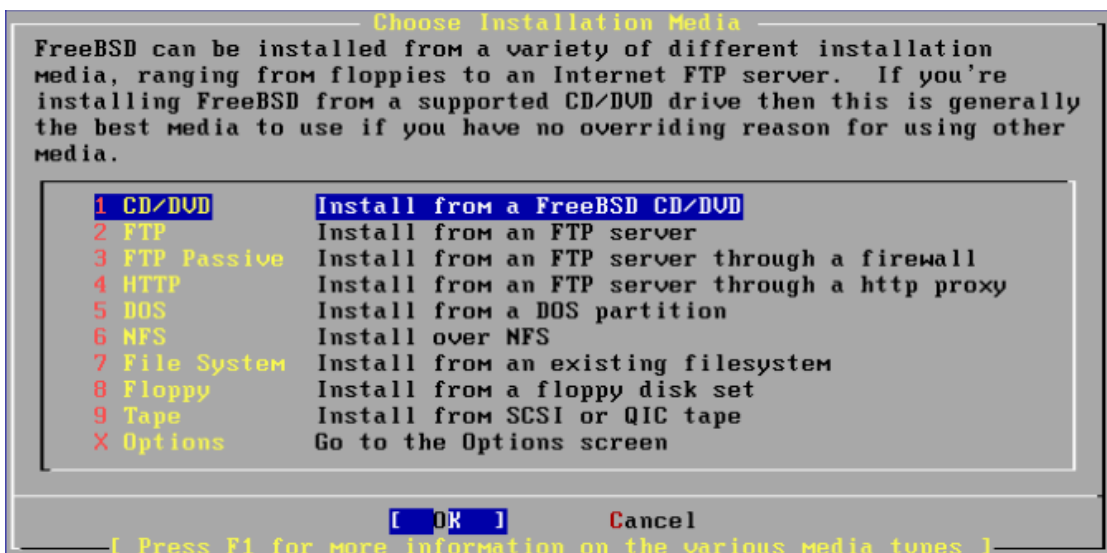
Choose Installation Media

FreeBSD can be installed from a variety of different installation media, ranging from floppies to an Internet FTP server. If you're installing FreeBSD from a supported CD/DVD drive then this is generally the best media to use if you have no overriding reason for using other media.

| | |
|---|---|
| 1 CD/DVD | Install from a FreeBSD CD/DVD |
| 2 FTP | Install from an FTP server |
| 3 FTP Passive | Install from an FTP server through a firewall |
| 4 HTTP | Install from an FTP server through a http proxy |
| 5 DOS | Install from a DOS partition |
| 6 NFS | Install over NFS |
| 7 File System | Install from an existing filesystem |
| 8 Floppy | Install from a floppy disk set |
| 9 Tape | Install from SCSI or QIC tape |
| X Options | Go to the Options screen |

[ OK ] Cancel

[ Press F1 for more information on the various media types ]